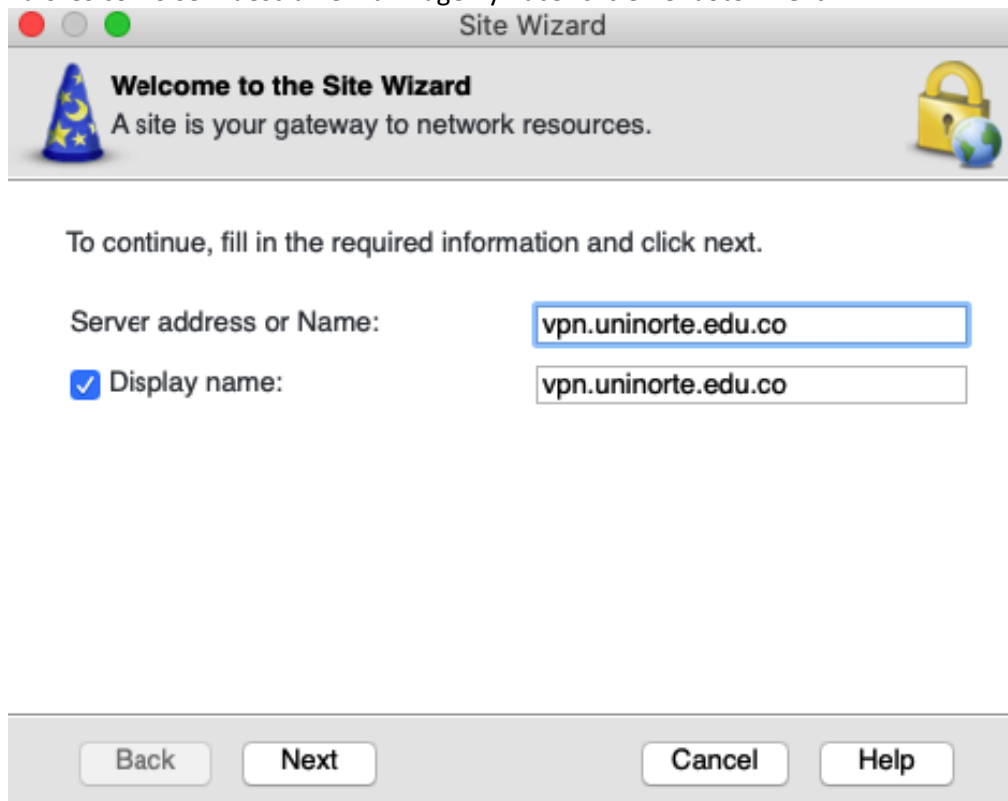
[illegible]

Site Wizard

Welcome to the Site Wizard
A site is your gateway to network resources.

To continue, fill in the required information and click next.

Server address or Name: vpn.uninorte.edu.co

Display name: vpn.uninorte.edu.co

Back Next Cancel Help